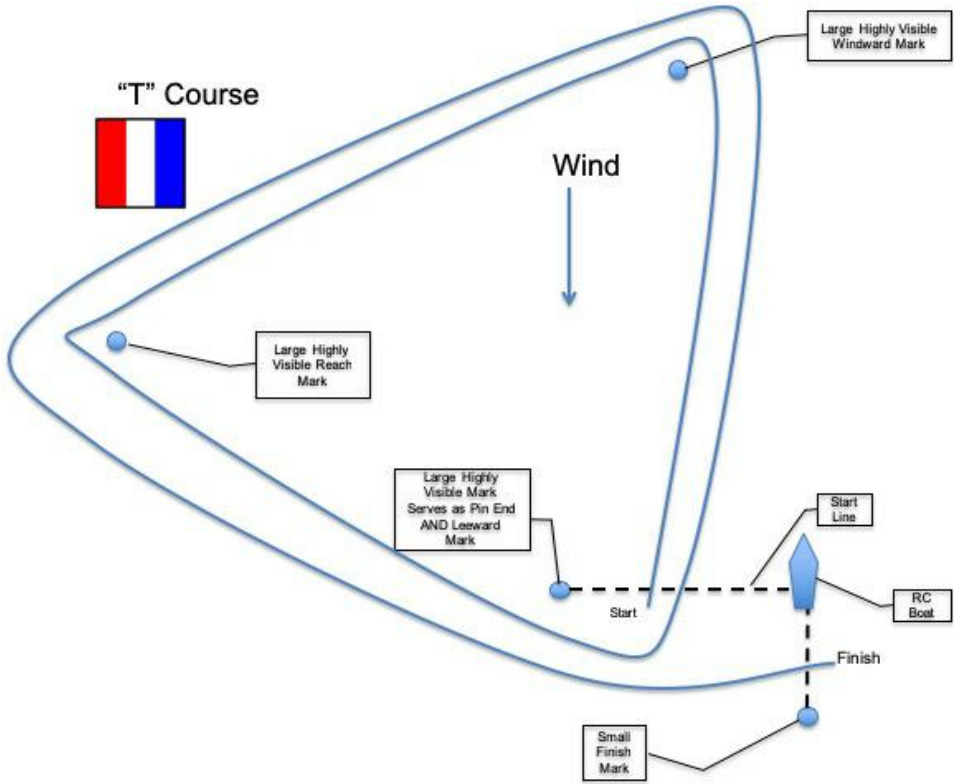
"T" Course

Large Highly Visible Windward Mark

Wind

Large Highly Visible Reach Mark

Large Highly Visible Mark Serves as Pin End AND Leeward Mark

Start Line

Start

RC Boat

Finish

Small Finish Mark